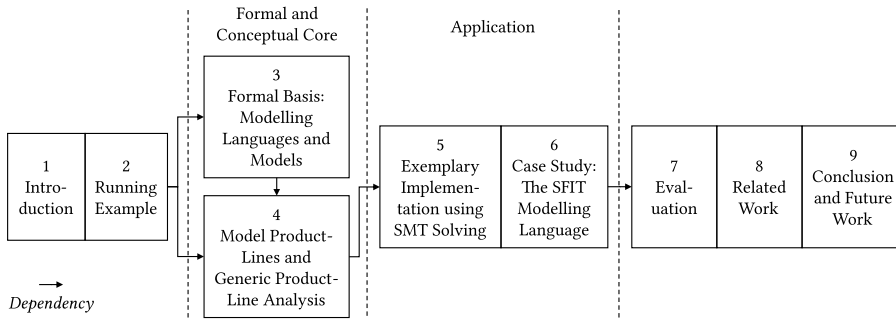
Formal and Conceptual Core

Application

1 Introduction

2 Running Example

3 Formal Basis: Modelling Languages and Models

4 Model Product-Lines and Generic Product-Line Analysis

5 Exemplary Implementation using SMT Solving

6 Case Study: The SFIT Modelling Language

7 Evaluation

8 Related Work

9 Conclusion and Future Work

Dependency